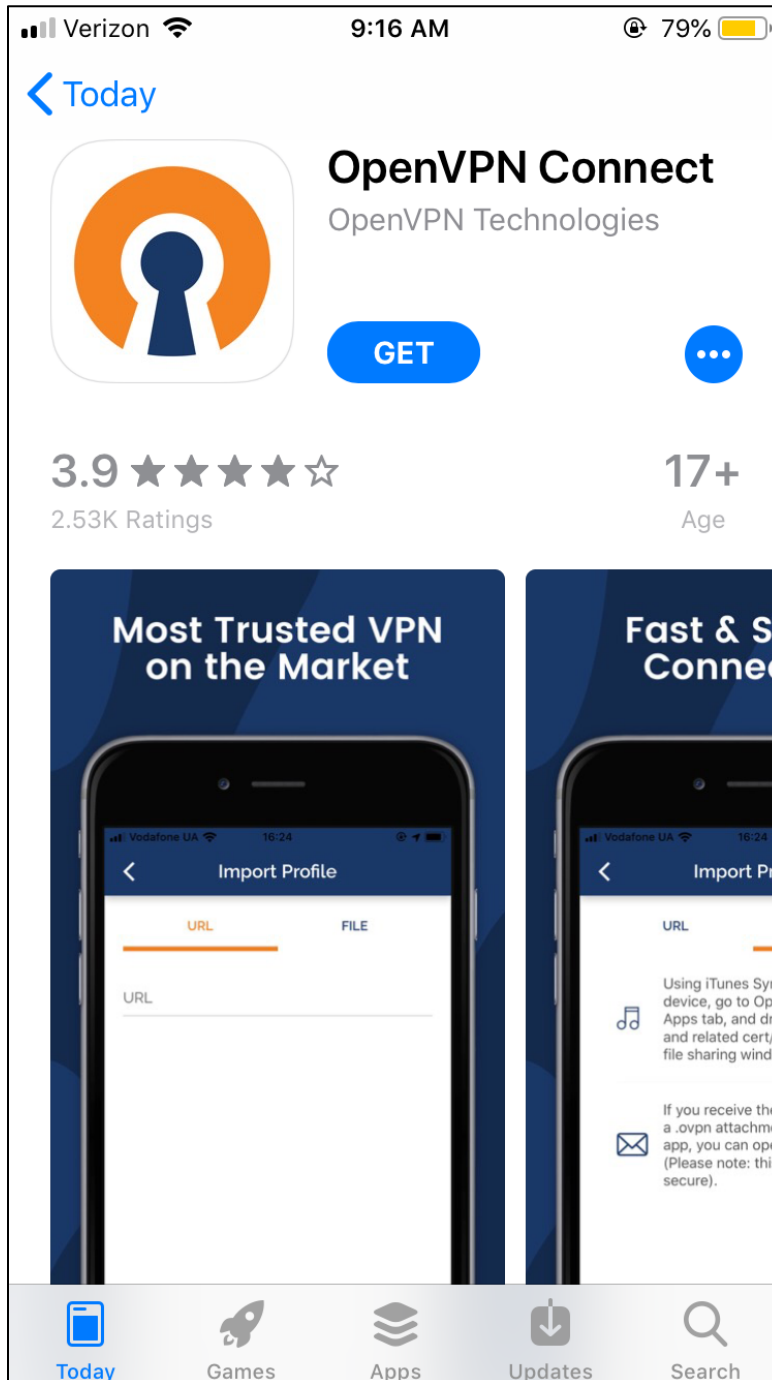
Verizon 9:16 AM 79%

Today

OpenVPN Connect
OpenVPN Technologies

GET

3.9 ★★★★☆
2.53K Ratings

17+
Age

Most Trusted VPN on the Market

Vodafone UA 16:24
Import Profile
URL FILE
URL

Fast & S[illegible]
Connec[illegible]

Vodafone UA 16:24
Import Pr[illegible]
URL

Using iTunes Syn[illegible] device, go to Op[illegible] Apps tab, and dr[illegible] and related cert/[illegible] file sharing wind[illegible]

If you receive the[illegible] a .ovpn attachme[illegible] app, you can ope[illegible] (Please note: thi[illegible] secure).

Today Games Apps Updates Search